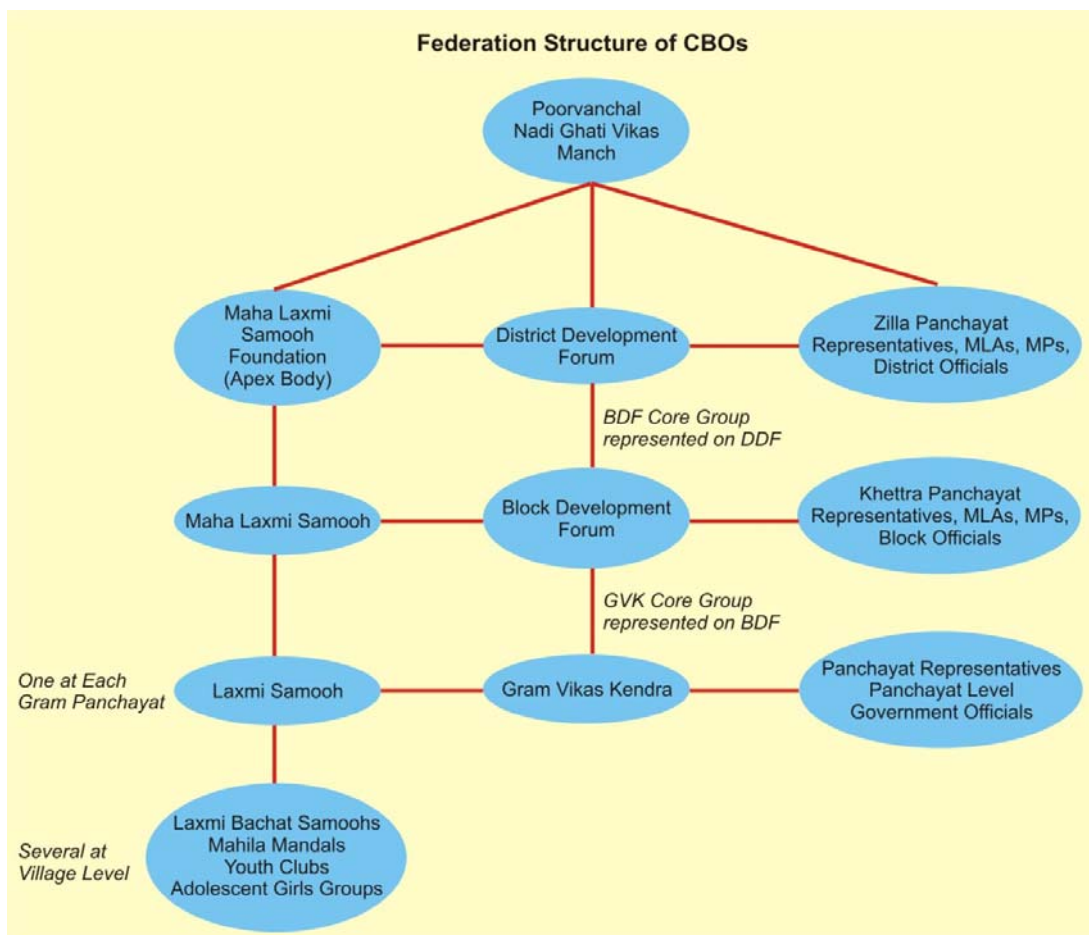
Federation Structure of CBOs

Poorvanchal Nadi Ghati Vikas Manch

Maha Laxmi Samooh Foundation (Apex Body)

District Development Forum

Zilla Panchayat Representatives, MLAs, MPs, District Officials

BDF Core Group represented on DDF

Maha Laxmi Samooh

Block Development Forum

Khettra Panchayat Representatives, MLAs, MPs, Block Officials

GVK Core Group represented on BDF

One at Each Gram Panchayat

Laxmi Samooh

Gram Vikas Kendra

Panchayat Representatives Panchayat Level Government Officials

Several at Village Level

Laxmi Bachat Samoohs
Mahila Mandals
Youth Clubs
Adolescent Girls Groups